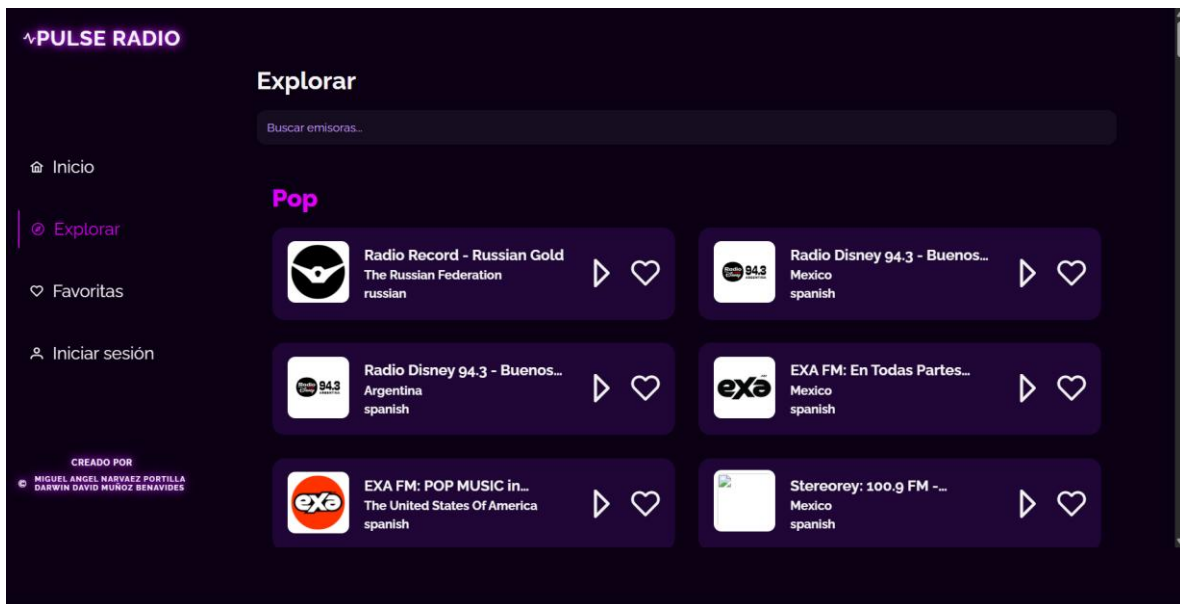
PULSE RADIO

Inicio

Explorar

Favoritas

Iniciar sesión

CREADO POR
© MIGUEL ANGEL NARVAEZ PORTILLA
DARWIN DAVID MUÑOZ BENAVIDES

Explorar

Buscar emisoras...

Pop

Radio Record - Russian Gold
The Russian Federation
russian

Radio Disney 94.3 - Buenos...
Mexico
spanish

Radio Disney 94.3 - Buenos...
Argentina
spanish

EXA FM: En Todas Partes...
Mexico
spanish

EXA FM: POP MUSIC in...
The United States Of America
spanish

Stereorey: 100.9 FM -...
Mexico
spanish